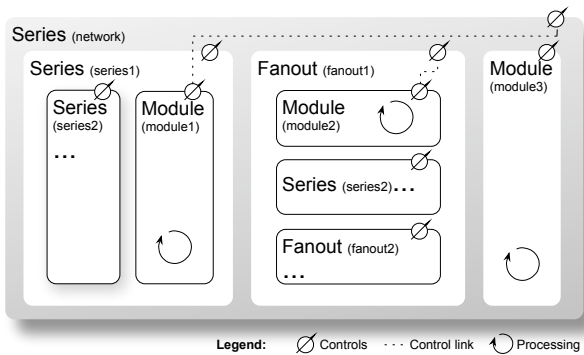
Series (network)

Series (series1)

Series (series2)

...

Module (module1)

Fanout (fanout1)

Module (module2)

Series (series2)...

Fanout (fanout2)

...

Module (module3)

Legend: Controls Control link Processing